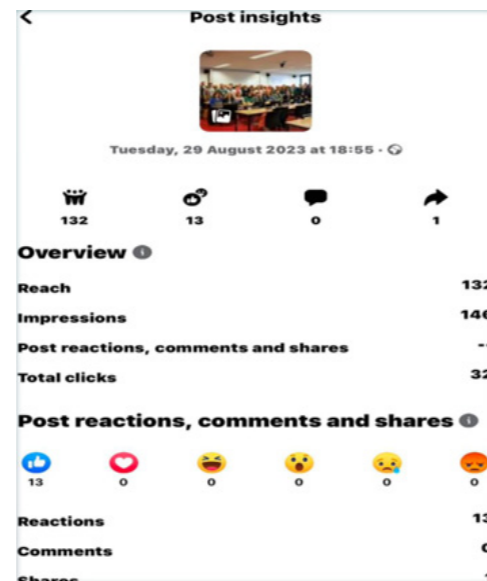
Post insights

Tuesday, 29 August 2023 at 18:55 ·

132
13
0
1

Overview

Reach 132

Impressions 14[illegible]

Post reactions, comments and shares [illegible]

Total clicks 32

Post reactions, comments and shares

13
0
0
0
0
0

Reactions 13

Comments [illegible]

Shares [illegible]